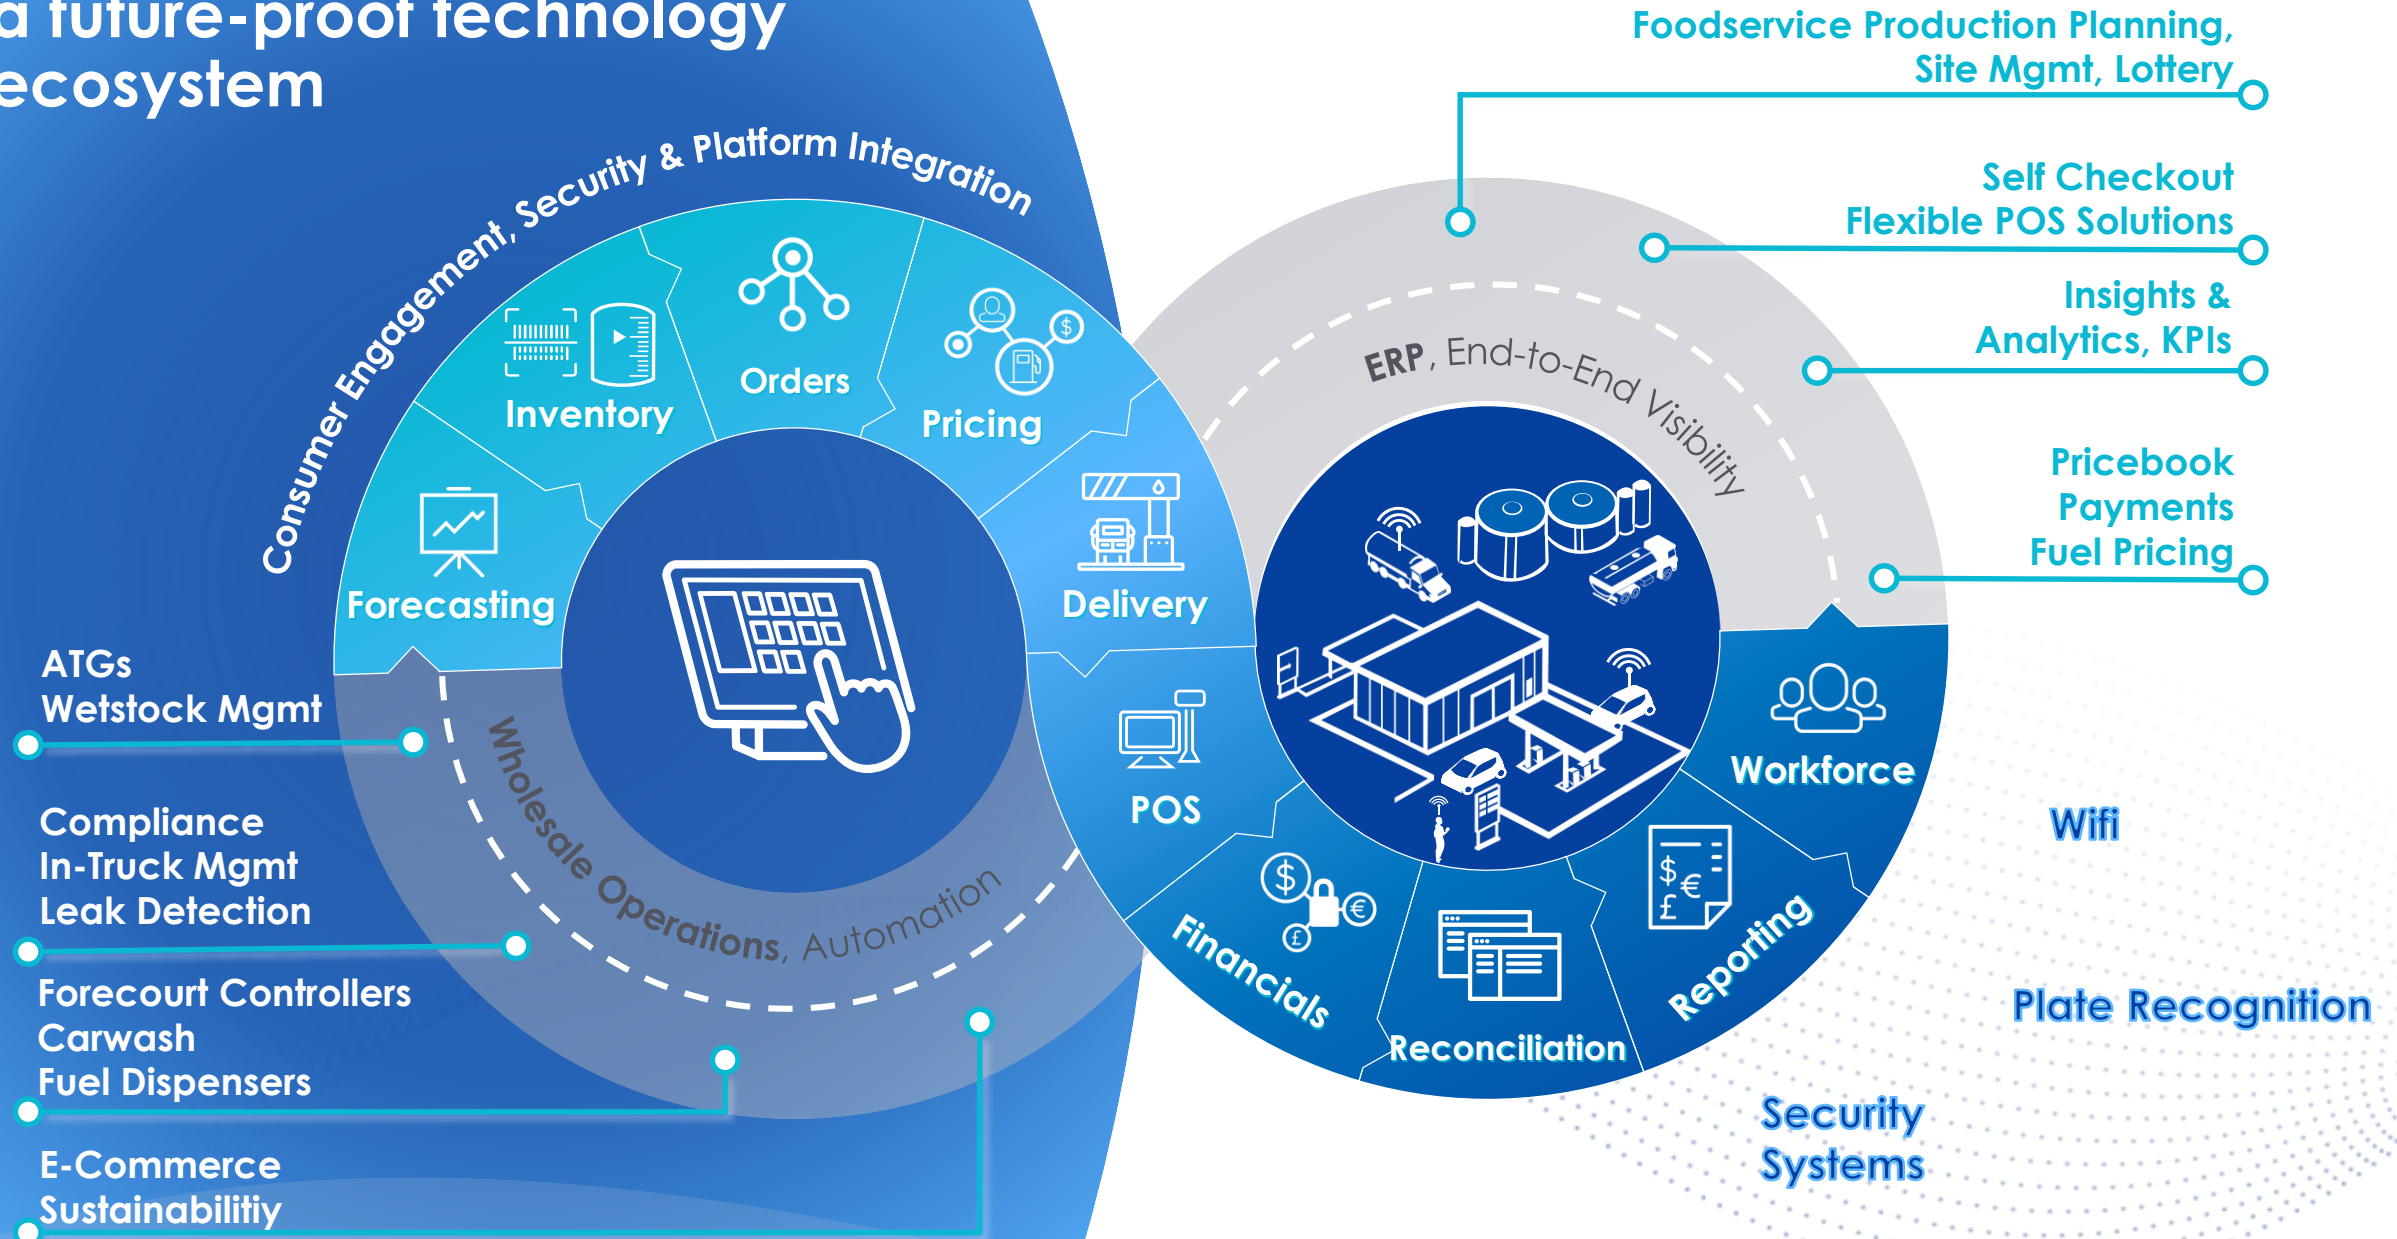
a future-proof technology ecosystem

Consumer Engagement, Security & Platform Integration

Inventory

Orders

Pricing

Forecasting

Delivery

POS

Financials

Reconciliation

Reporting

Workforce

Wholesale Operations, Automation

ERP, End-to-End Visibility

Foodservice Production Planning, Site Mgmt, Lottery

Self Checkout Flexible POS Solutions

Insights & Analytics, KPIs

Pricebook Payments Fuel Pricing

ATGs Wetstock Mgmt

Compliance In-Truck Mgmt Leak Detection

Forecourt Controllers Carwash Fuel Dispensers

E-Commerce Sustainabilitiy

Wifi

Plate Recognition

Security Systems